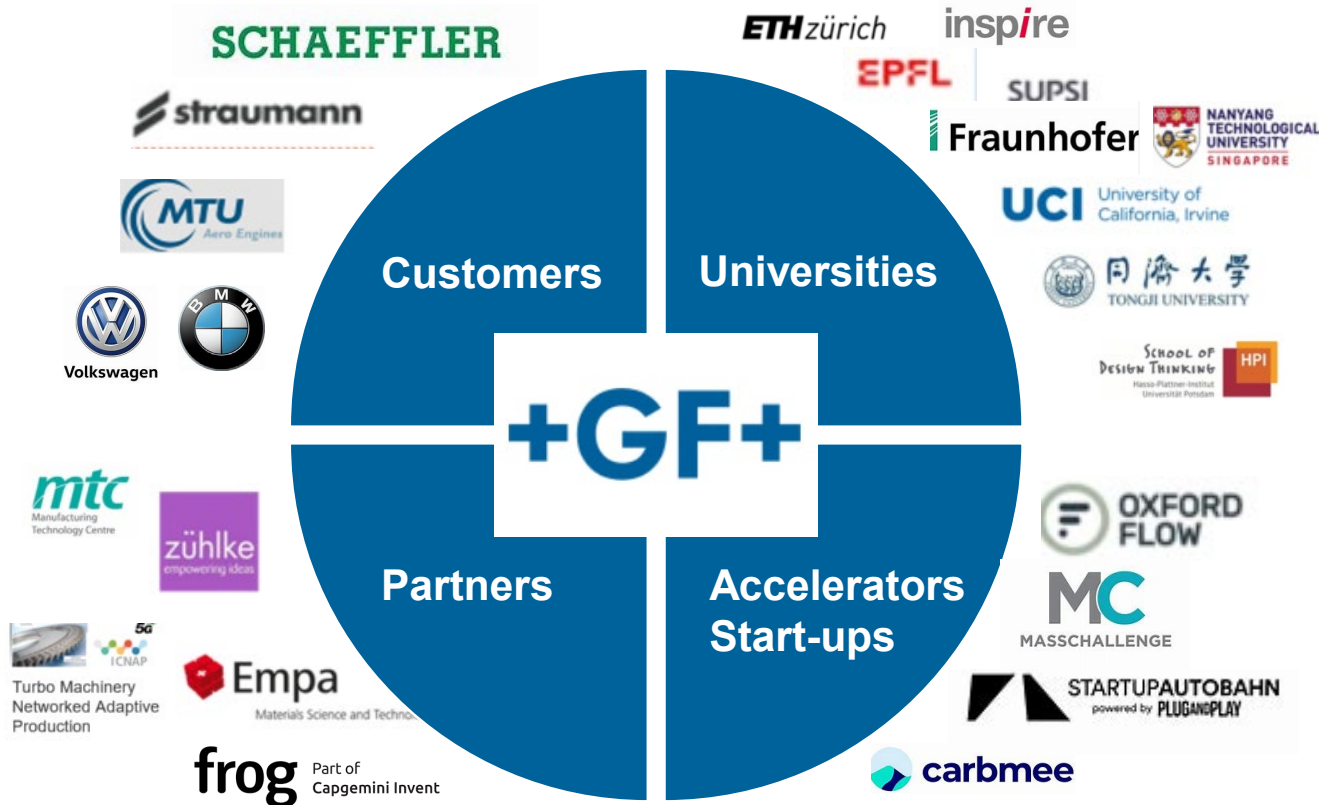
SCHAEFFLER

straumann

MTU
Aero Engines

Volkswagen

BMW

Customers

Universities

+GF+

Partners

Accelerators
Start-ups

ETH zürich

inspire

EPFL

SUPSI

Fraunhofer

NANYANG TECHNOLOGICAL UNIVERSITY SINGAPORE

UCI University of California, Irvine

同濟大學
TONGJI UNIVERSITY

SCHOOL OF DESIGN THINKING
Hasso-Plattner-Institut Universität Potsdam
HPI

mtc
Manufacturing Technology Centre

zühlke
empowering ideas

5G
ICNAP
Turbo Machinery Networked Adaptive Production

Empa
Materials Science and Techno

frog Part of Capgemini Invent

OXFORD FLOW

MC
MASSCHALLENGE

STARTUPAUTOBAHN
powered by PLUGANDPLAY

carbmee